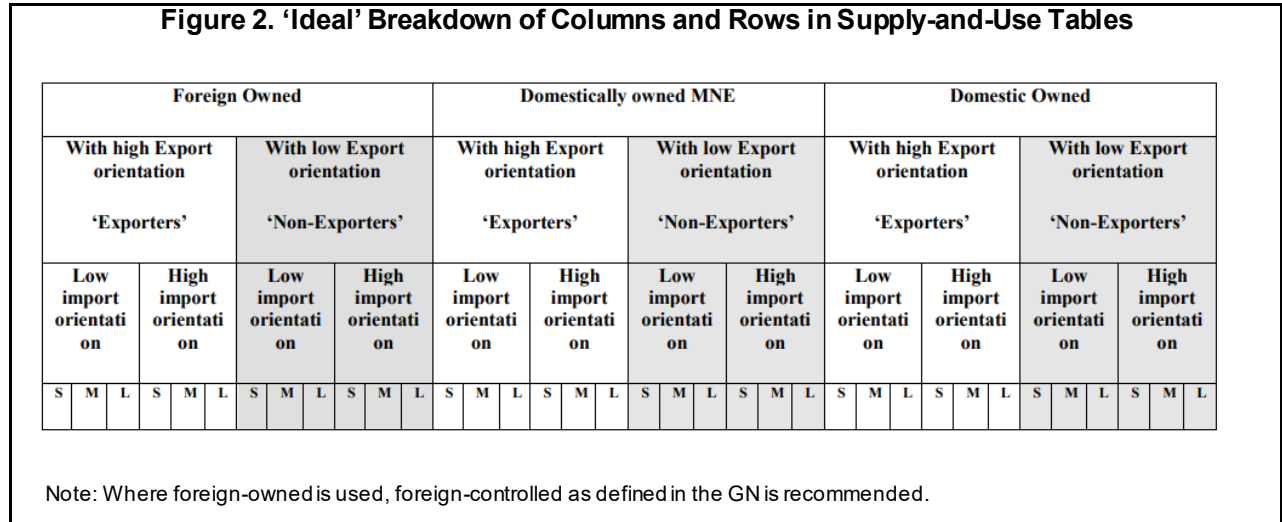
Figure 2. 'Ideal' Breakdown of Columns and Rows in Supply-and-Use Tables

| Foreign Owned | | | | | | | | | | | | Domestically owned MNE | | | | | | | | | | | | Domestic Owned | | | | | | | | | | | |
|---|---|---|---|---|---|---|---|---|---|---|---|---|---|---|---|---|---|---|---|---|---|---|---|---|---|---|---|---|---|---|---|---|---|---|---|
| With high Export orientation 'Exporters' | | | | | | With low Export orientation 'Non-Exporters' | | | | | | With high Export orientation 'Exporters' | | | | | | With low Export orientation 'Non-Exporters' | | | | | | With high Export orientation 'Exporters' | | | | | | With low Export orientation 'Non-Exporters' | | | | | |
| Low import orientati on | | | High import orientati on | | | Low import orientati on | | | High import orientati on | | | Low import orientati on | | | High import orientati on | | | Low import orientati on | | | High import orientati on | | | Low import orientati on | | | High import orientati on | | | Low import orientati on | | | High import orientati on | | |
| S | M | L | S | M | L | S | M | L | S | M | L | S | M | L | S | M | L | S | M | L | S | M | L | S | M | L | S | M | L | S | M | L | S | M | L |

Note: Where foreign-owned is used, foreign-controlled as defined in the GN is recommended.